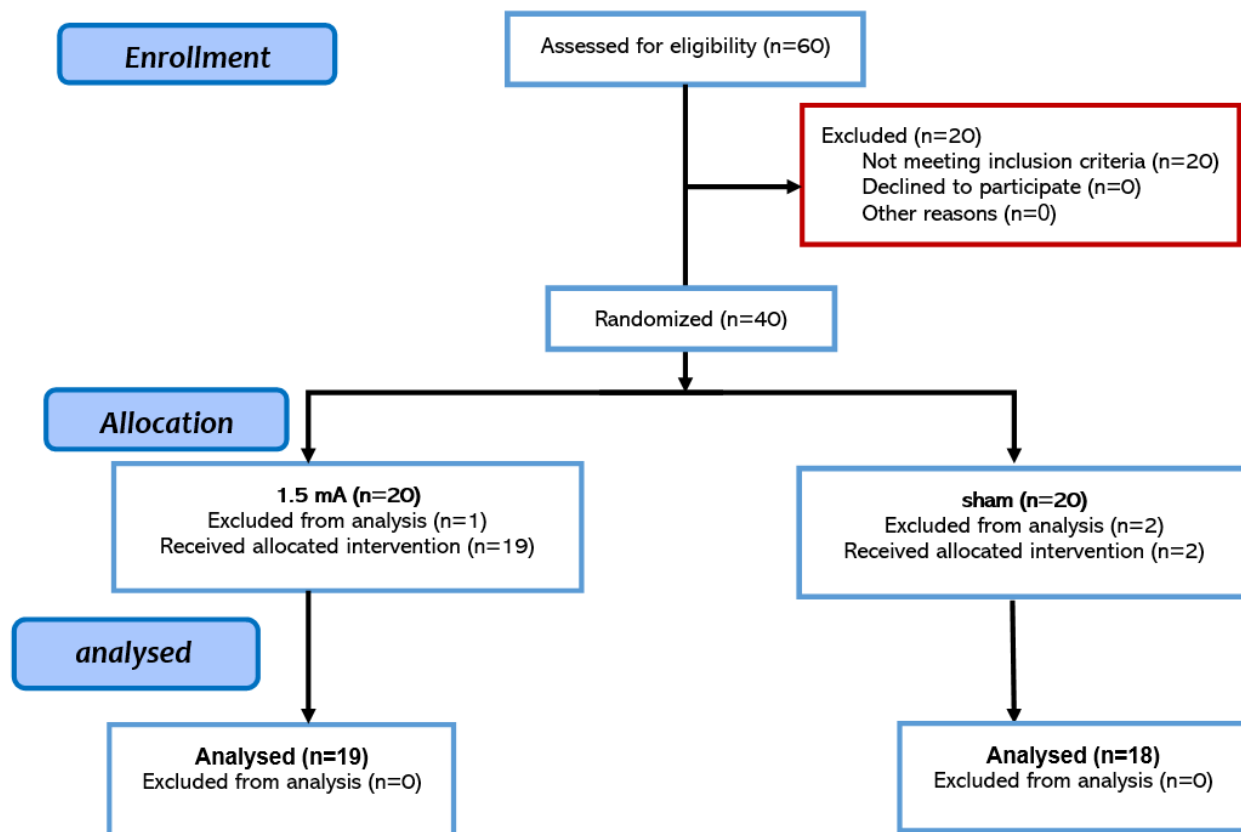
Enrollment

Assessed for eligibility (n=60)

Excluded (n=20)
Not meeting inclusion criteria (n=20)
Declined to participate (n=0)
Other reasons (n=0)

Randomized (n=40)

Allocation

1.5 mA (n=20)
Excluded from analysis (n=1)
Received allocated intervention (n=19)

sham (n=20)
Excluded from analysis (n=2)
Received allocated intervention (n=2)

analysed

Analysed (n=19)
Excluded from analysis (n=0)

Analysed (n=18)
Excluded from analysis (n=0)